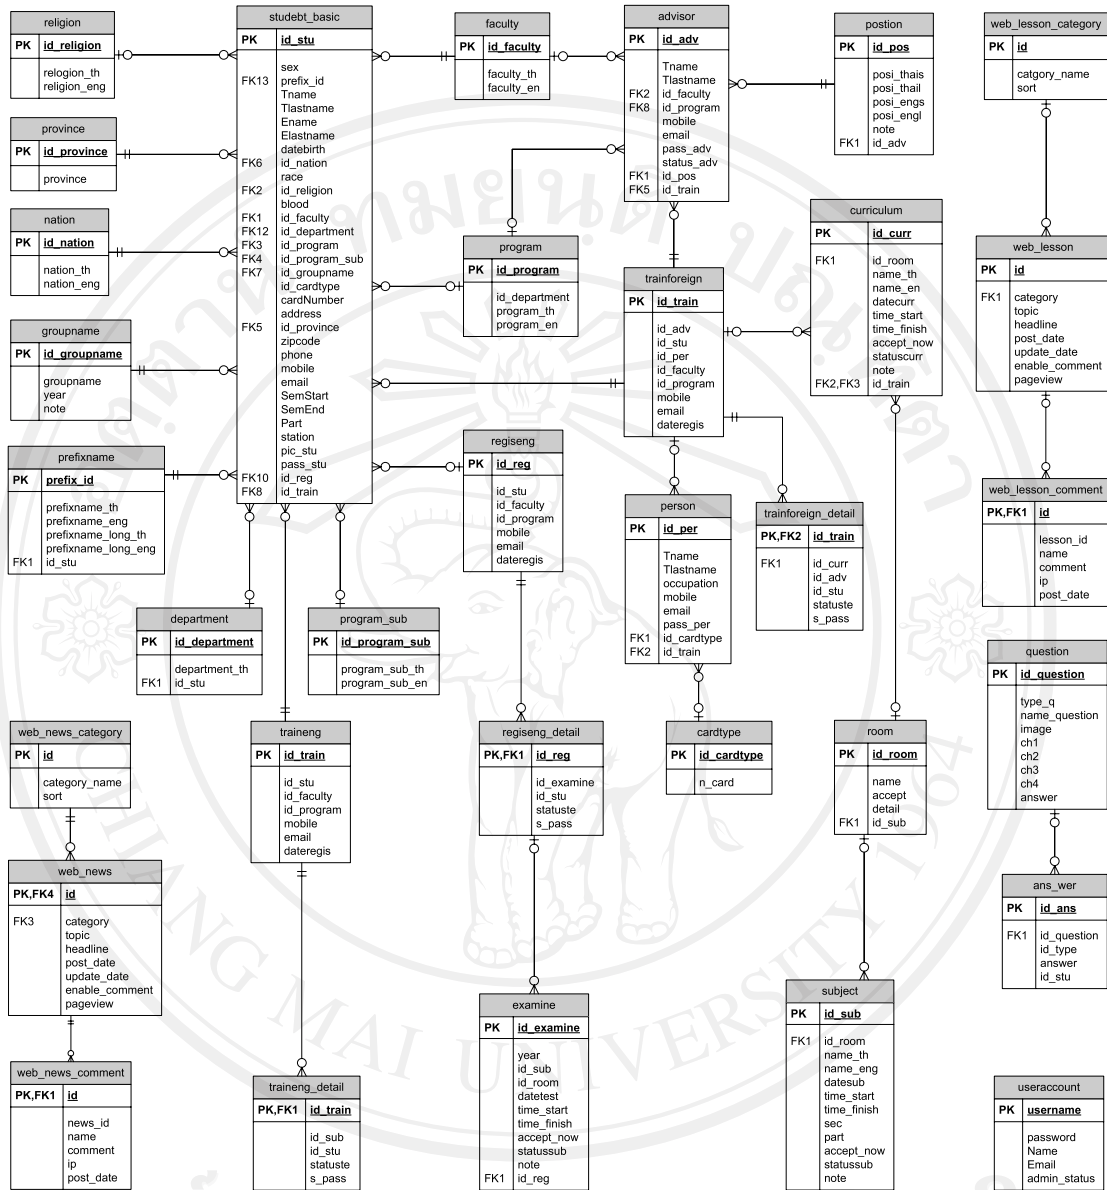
religion
PK id_religion
relogion_th
religion_eng

province
PK id_province
province

nation
PK id_nation
nation_th
nation_eng

groupname
PK id_groupname
groupname
year
note

prefixname
PK prefix_id
prefixname_th
prefixname_eng
prefixname_long_th
prefixname_long_eng
FK1 id_stu

studebt_basic
PK id_stu
FK13 sex
prefix_id
Tname
Tlastname
Ename
Elastname
datebirth
FK6 id_nation
race
FK2 id_religion
blood
FK1 id_faculty
FK12 id_department
FK3 id_program
FK4 id_program_sub
FK7 id_groupname
id_cardtype
cardNumber
address
FK5 id_province
zipcode
phone
mobile
email
SemStart
SemEnd
Part
station
pic_stu
pass_stu
FK10 id_reg
FK8 id_train

faculty
PK id_faculty
faculty_th
faculty_en

advisor
PK id_adv
Tname
Tlastname
FK2 id_faculty
FK8 id_program
mobile
email
pass_adv
status_adv
FK1 id_pos
FK5 id_train

postion
PK id_pos
posi_thais
posi_thail
posi_engs
posi_engl
note
FK1 id_adv

web_lesson_category
PK id
catgory_name
sort

program
PK id_program
id_department
program_th
program_en

trainforeign
PK id_train
id_adv
id_stu
id_per
id_faculty
id_program
mobile
email
dateregis

curriculum
PK id_curr
FK1 id_room
name_th
name_en
datecurr
time_start
time_finish
accept_now
statuscurr
note
FK2,FK3 id_train

web_lesson
PK id
FK1 category
topic
headline
post_date
update_date
enable_comment
pageview

regiseng
PK id_reg
id_stu
id_faculty
id_program
mobile
email
dateregis

person
PK id_per
Tname
Tlastname
occupation
mobile
email
pass_per
FK1 id_cardtype
FK2 id_train

trainforeign_detail
PK,FK2 id_train
FK1 id_curr
id_adv
id_stu
statuste
s_pass

web_lesson_comment
PK,FK1 id
lesson_id
name
comment
ip
post_date

department
PK id_department
department_th
FK1 id_stu

program_sub
PK id_program_sub
program_sub_th
program_sub_en

question
PK id_question
type_q
name_question
image
ch1
ch2
ch3
ch4
answer

web_news_category
PK id
category_name
sort

traineng
PK id_train
id_stu
id_faculty
id_program
mobile
email
dateregis

regiseng_detail
PK,FK1 id_reg
id_examine
id_stu
statuste
s_pass

cardtype
PK id_cardtype
n_card

room
PK id_room
name
accept
detail
FK1 id_sub

web_news
PK,FK4 id
FK3 category
topic
headline
post_date
update_date
enable_comment
pageview

ans_wer
PK id_ans
FK1 id_question
id_type
answer
id_stu

examine
PK id_examine
year
id_sub
id_room
datetest
time_start
time_finish
accept_now
statussub
note
FK1 id_reg

subject
PK id_sub
FK1 id_room
name_th
name_eng
datesub
time_start
time_finish
sec
part
accept_now
statussub
note

web_news_comment
PK,FK1 id
news_id
name
comment
ip
post_date

traineng_detail
PK,FK1 id_train
id_sub
id_stu
statuste
s_pass

useraccount
PK username
password
Name
Email
admin_status

CHIANG MAI UNIVERSITY